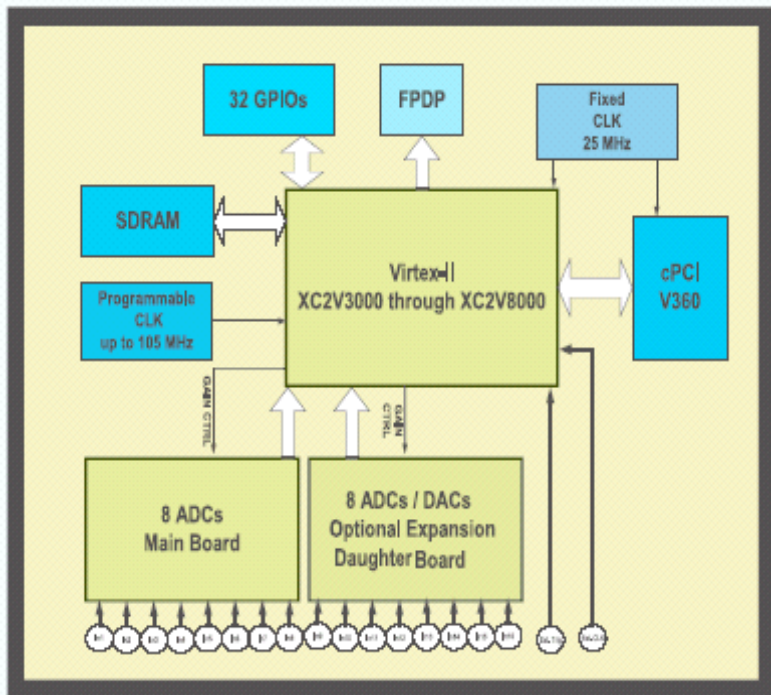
32 GPIOs

FPDP

Fixed CLK 25 MHz

SDRAM

Virtex-II XC2V3000 through XC2V8000

cPCI V360

Programmable CLK up to 105 MHz

GAIN CTRL

GAIN CTRL

8 ADCs Main Board

8 ADCs / DACs Optional Expansion Daughter Board

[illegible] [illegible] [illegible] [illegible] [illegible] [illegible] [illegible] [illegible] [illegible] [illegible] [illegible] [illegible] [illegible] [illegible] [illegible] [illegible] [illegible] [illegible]